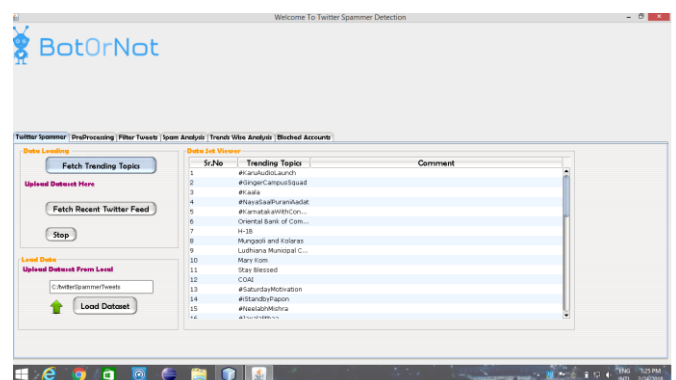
Welcome To Twitter Spammer Detection

BotOrNot

Twitter Spammer | PreProcessing | Filter Tweets | Spam Analysis | Trends Wise Analysis | Blocked Accounts

Data Loading

Fetch Trending Topics

Upload Dataset Here

Fetch Recent Twitter Feed

Stop

Load Data

Upload Dataset From Local

C:/twitterSpammerTweets

Load Dataset

Data Set Viewer

| Sr.No | Trending Topics | Comment |
|---|---|---|
| 1 | #KaruAudioLaunch | |
| 2 | #GingerCampusSquad | |
| 3 | #Kaala | |
| 4 | #NayaSaalPuraniAadat | |
| 5 | #KarnatakaWithCon... | |
| 6 | Oriental Bank of Com... | |
| 7 | H-1B | |
| 8 | Mungaoli and Kolaras | |
| 9 | Ludhiana Municipal C... | |
| 10 | Mary Kom | |
| 11 | Stay Blessed | |
| 12 | COAI | |
| 13 | #SaturdayMotivation | |
| 14 | #IStandbyPapon | |
| 15 | #NeelabhMishra | |
| 16 | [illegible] | |

ENG 7:25 PM
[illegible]